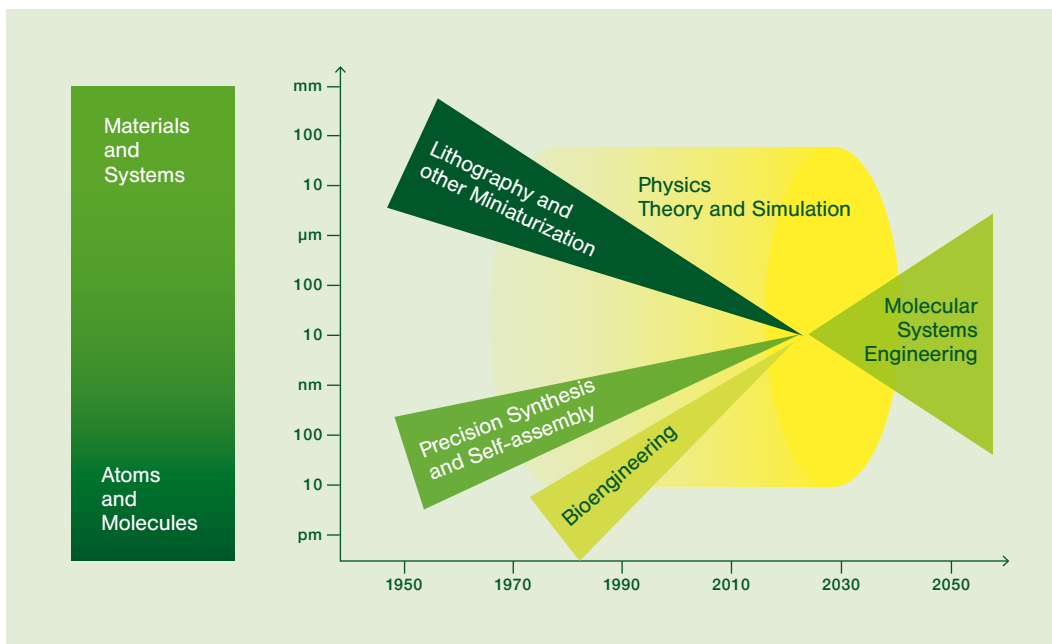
Materials and Systems

Atoms and Molecules

mm
100
10
µm
100
10
nm
100
10
pm

Lithography and other Miniaturization

Physics Theory and Simulation

Molecular Systems Engineering

Precision Synthesis and Self-assembly

Bioengineering

1950
1970
1990
2010
2030
2050